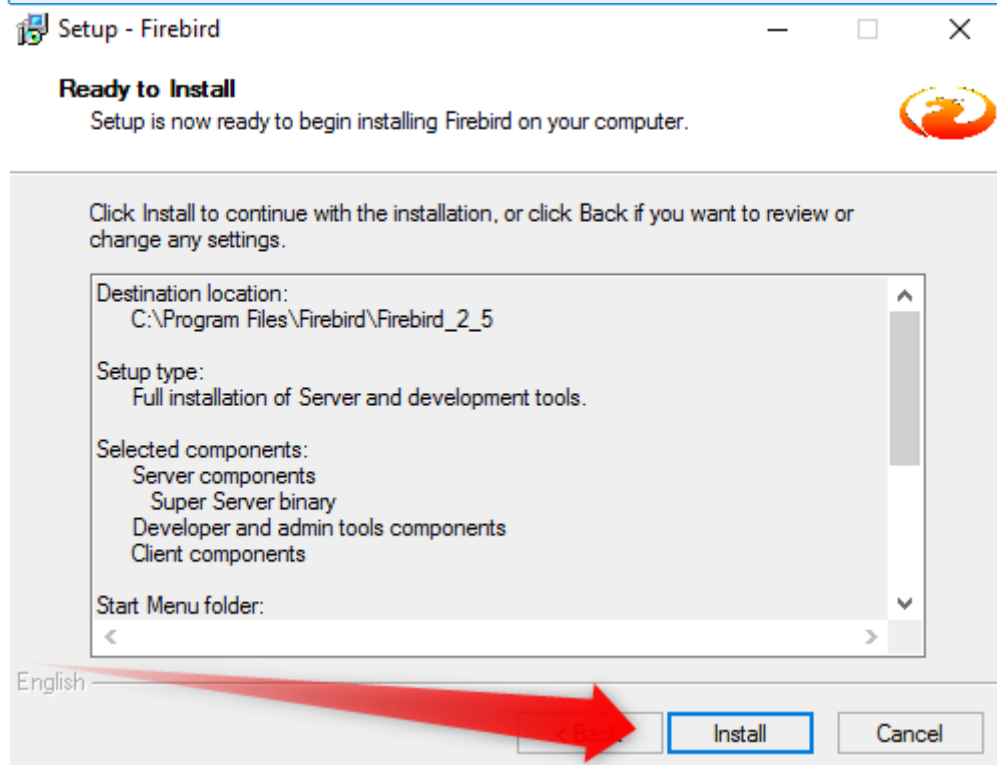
Setup - Firebird

Ready to Install

Setup is now ready to begin installing Firebird on your computer.

Click Install to continue with the installation, or click Back if you want to review or change any settings.

Destination location:
C:\Program Files\Firebird\Firebird_2_5

Setup type:
Full installation of Server and development tools.

Selected components:
Server components
Super Server binary
Developer and admin tools components
Client components

Start Menu folder:

English

< Back

Install

Cancel